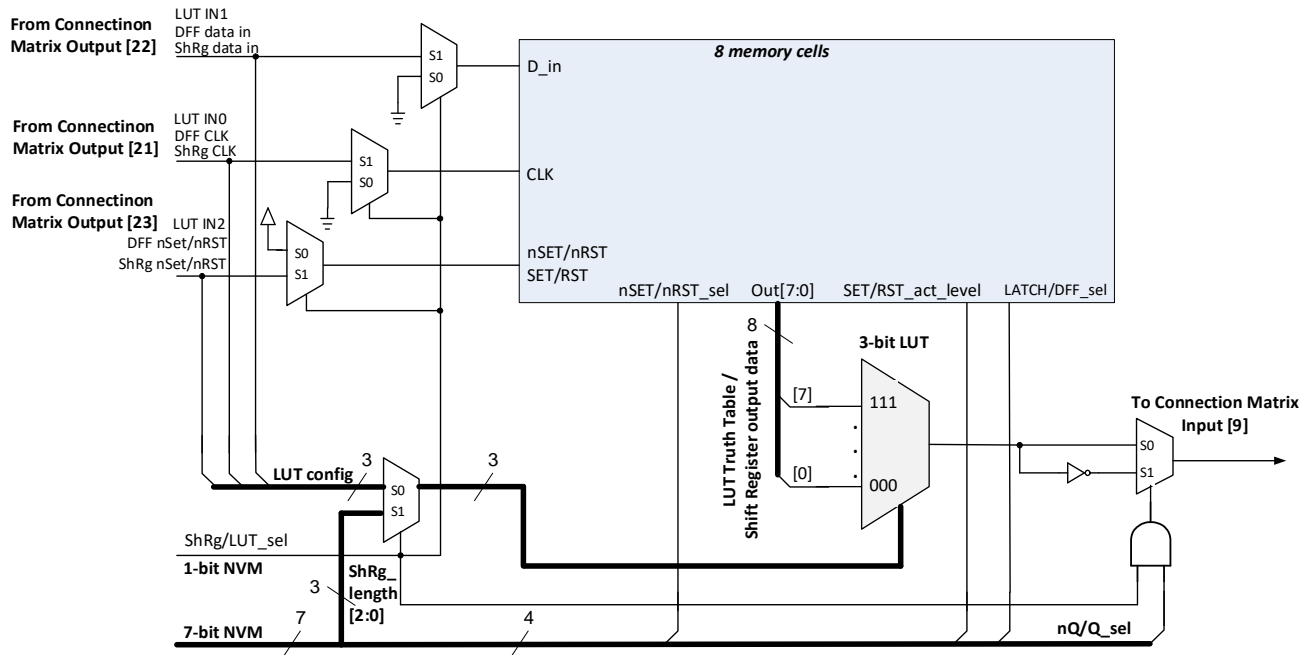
From Connectinon Matrix Output [22]

LUT IN1
DFF data in
ShRg data in

S1
S0

8 memory cells

D_in

From Connectinon Matrix Output [21]

LUT IN0
DFF CLK
ShRg CLK

S1
S0

CLK

From Connectinon Matrix Output [23]

LUT IN2
DFF nSet/nRST
ShRg nSet/nRST

S0
S1

nSET/nRST
SET/RST

nSET/nRST_sel

Out[7:0]

SET/RST_act_level

LATCH/DFF_sel

8

3-bit LUT

LUT Truth Table / Shift Register output data

[7]

111

.
.
.

[0]

000

To Connection Matrix Input [9]

S0
S1

LUT config

3

3

S0
S1

ShRg/LUT_sel

1-bit NVM

3

ShRg_ length [2:0]

7

4

7-bit NVM

nQ/Q_sel